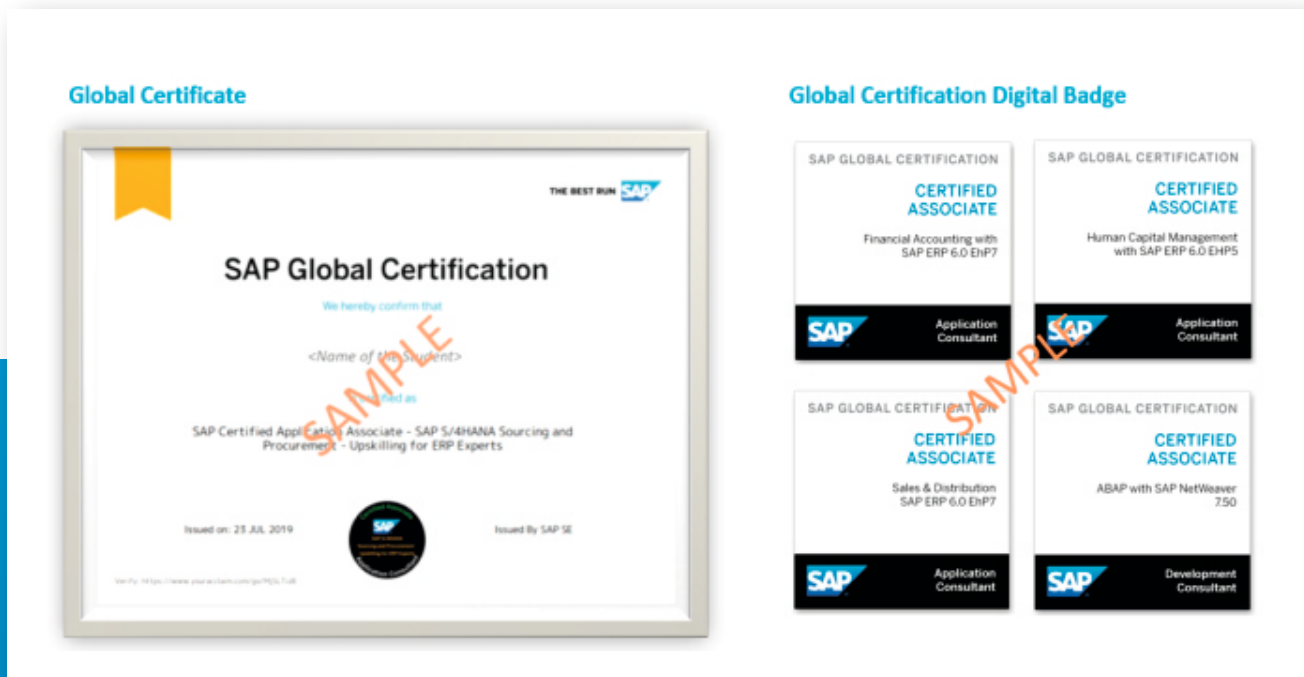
Global Certificate

THE BEST RUN SAP

SAP Global Certification

We hereby confirm that

<Name of the Student>

SAMPLE

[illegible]ified as

SAP Certified Application Associate - SAP S/4HANA Sourcing and Procurement - Upskilling for ERP Experts

Issued on: 23 JUL 2019

Issued By SAP SE

Verify: https://www.youracclaim.com/go/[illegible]

Global Certification Digital Badge

SAP GLOBAL CERTIFICATION
CERTIFIED ASSOCIATE
Financial Accounting with SAP ERP 6.0 EhP7
SAP Application Consultant

SAP GLOBAL CERTIFICATION
CERTIFIED ASSOCIATE
Human Capital Management with SAP ERP 6.0 EHP5
SAP Application Consultant

SAMPLE

SAP GLOBAL CERTIFICATION
CERTIFIED ASSOCIATE
Sales & Distribution SAP ERP 6.0 EhP7
SAP Application Consultant

SAP GLOBAL CERTIFICATION
CERTIFIED ASSOCIATE
ABAP with SAP NetWeaver 7.50
SAP Development Consultant